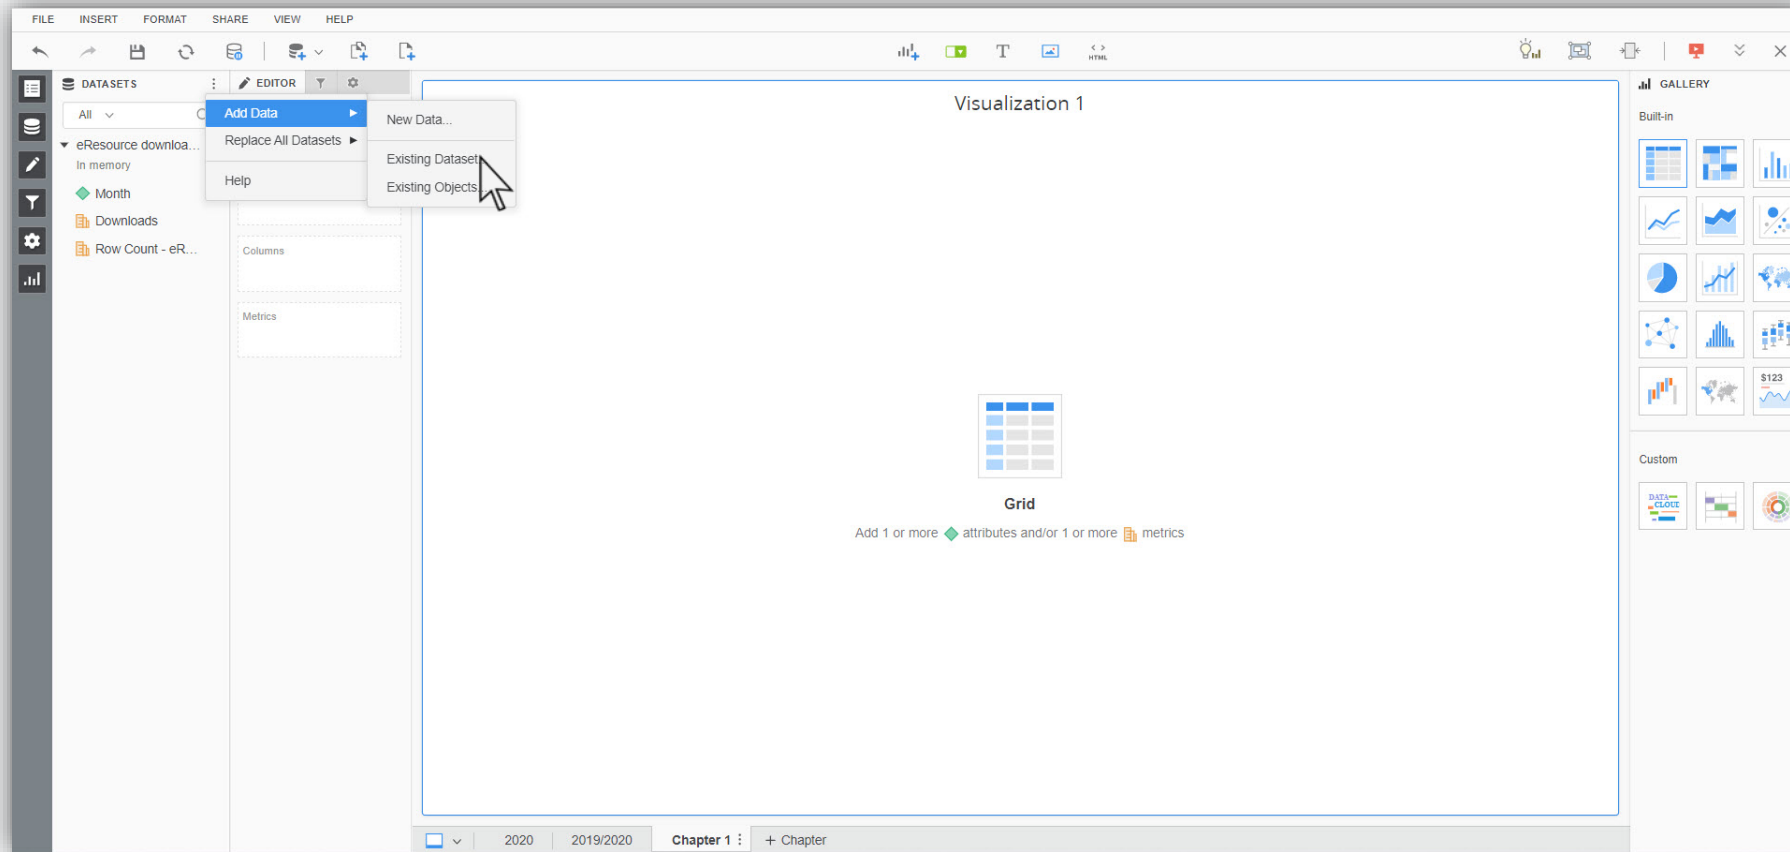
FILE INSERT FORMAT SHARE VIEW HELP

HTML

DATASETS

All

eResource downloa...
In memory

Month
Downloads
Row Count - eR...

EDITOR

Add Data
Replace All Datasets
Help

New Data...
Existing Dataset
Existing Objects

Columns

Metrics

Visualization 1

Grid

Add 1 or more attributes and/or 1 or more metrics

GALLERY

Built-in

$123

Custom

DATA CLOUD

2020 2019/2020 Chapter 1 + Chapter